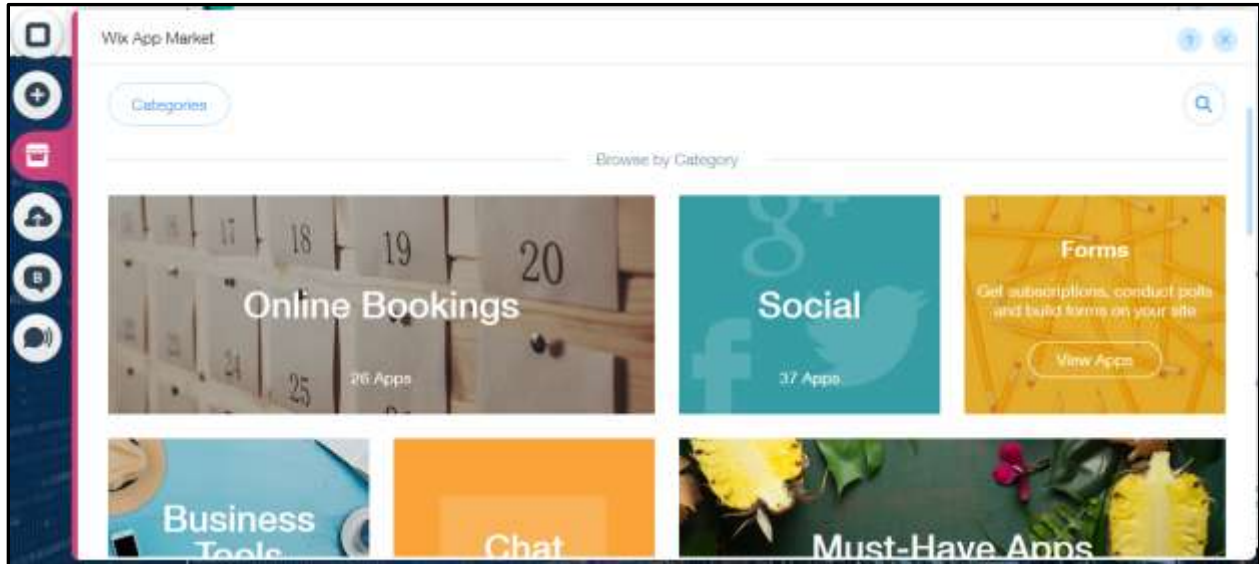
Wix App Market

Categories

Browse by Category

17 18 19 20 24 25

Online Bookings

26 Apps

Social

37 Apps

Forms

Get subscriptions, conduct polls and build forms on your site

View Apps

Business Tools

Chat

Must-Have Apps